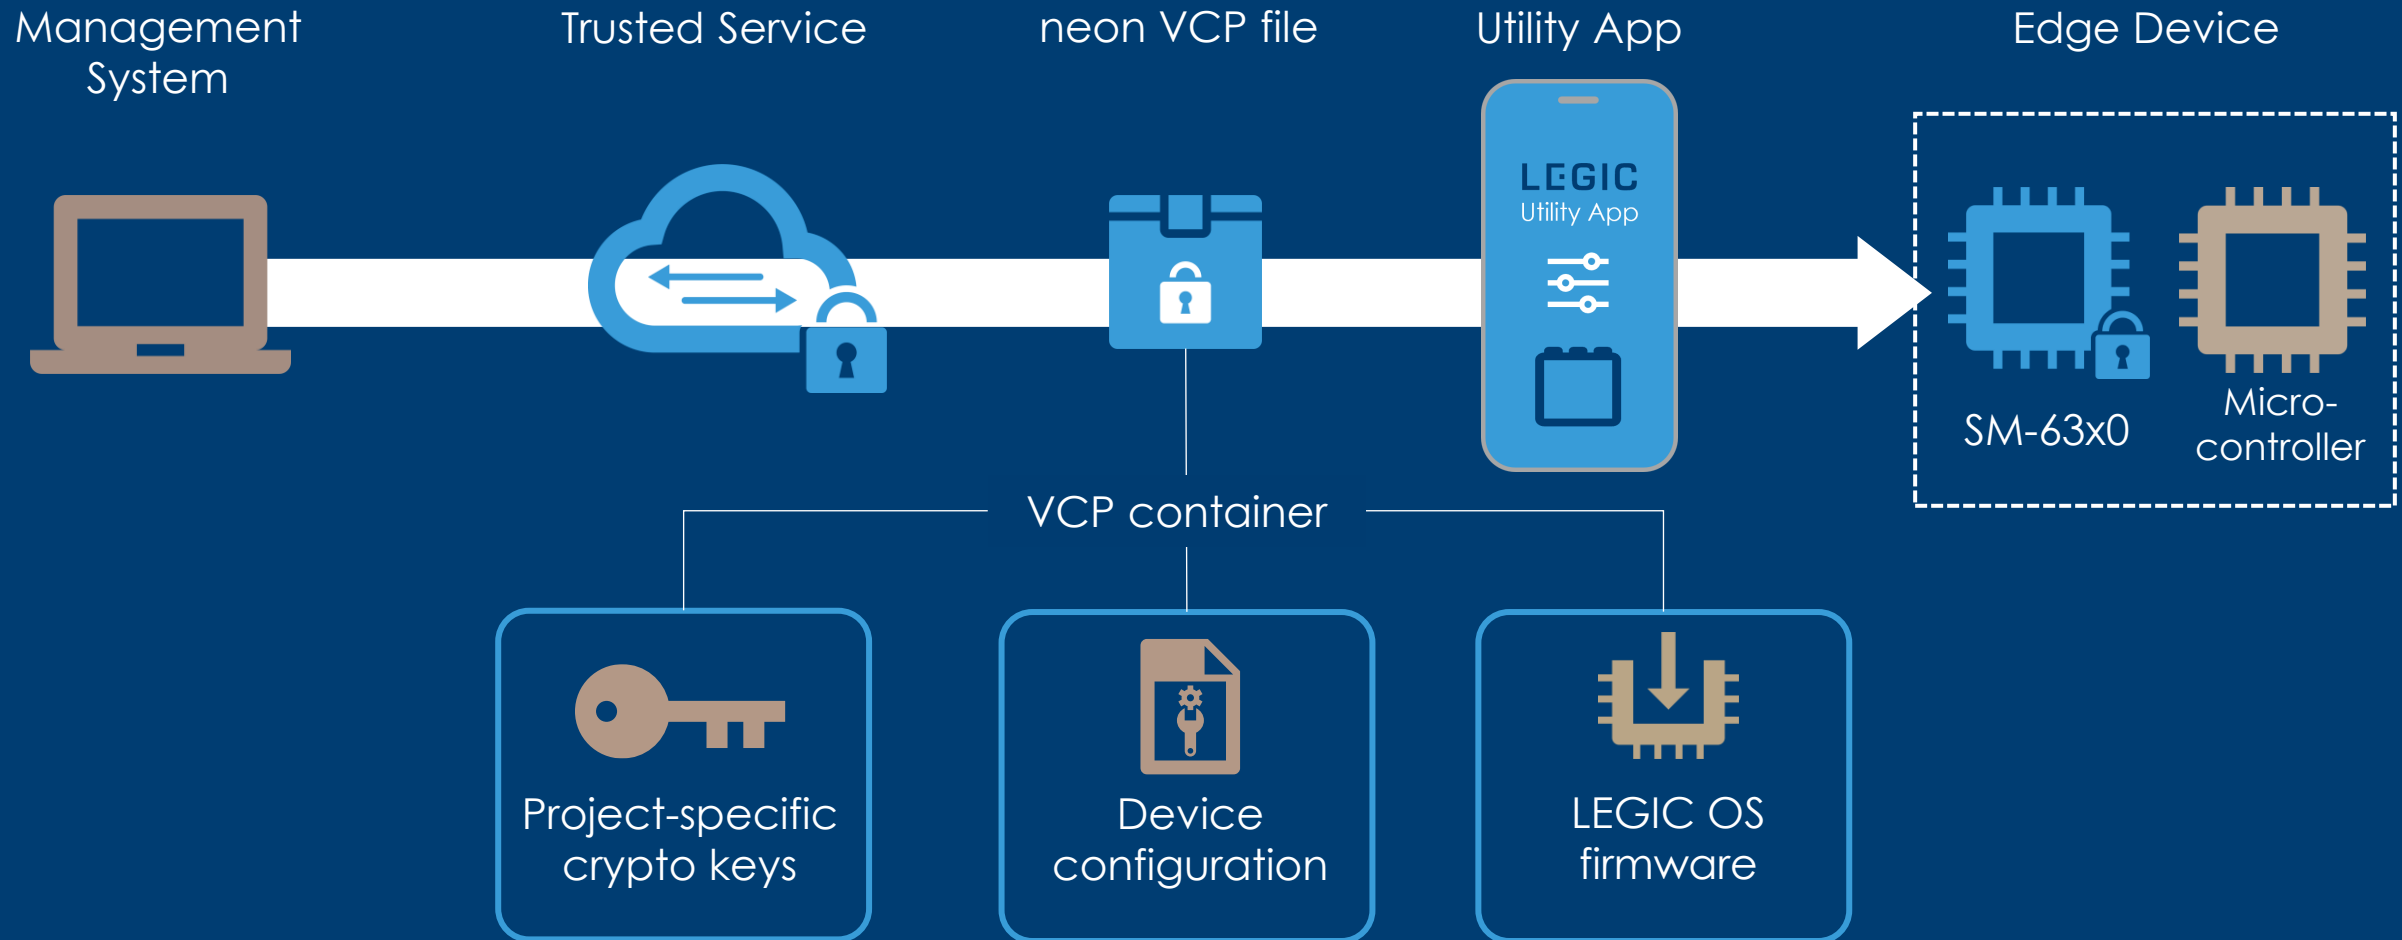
Management System

Trusted Service

neon VCP file

Utility App

Edge Device

LEGIC
Utility App

SM-63x0

Microcontroller

VCP container

Project-specific crypto keys

Device configuration

LEGIC OS firmware